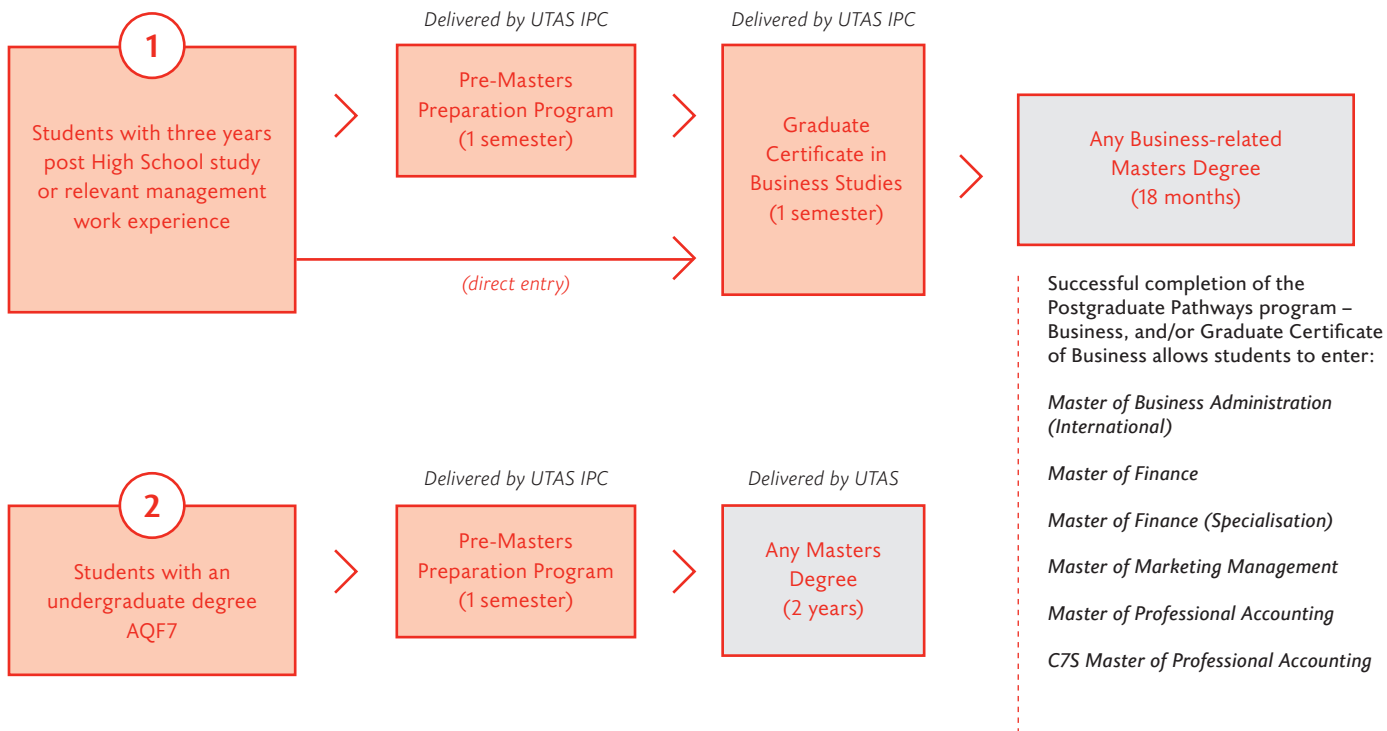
1

Students with three years post High School study or relevant management work experience

Delivered by UTAS IPC

Pre-Masters Preparation Program (1 semester)

Delivered by UTAS IPC

Graduate Certificate in Business Studies (1 semester)

(direct entry)

Any Business-related Masters Degree (18 months)

Successful completion of the Postgraduate Pathways program – Business, and/or Graduate Certificate of Business allows students to enter:

Master of Business Administration (International)

Master of Finance

Master of Finance (Specialisation)

Master of Marketing Management

Master of Professional Accounting

C7S Master of Professional Accounting

2

Students with an undergraduate degree AQF7

Delivered by UTAS IPC

Pre-Masters Preparation Program (1 semester)

Delivered by UTAS

Any Masters Degree (2 years)